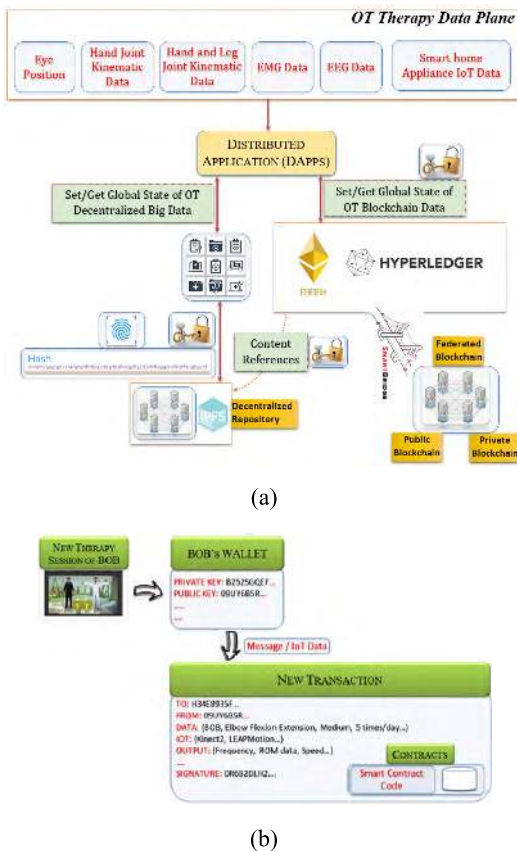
OT Therapy Data Plane

Eye Position

Hand Joint Kinematic Data

Hand and Leg Joint Kinematic Data

EMG Data

EEG Data

Smart home Appliance IoT Data

DISTRIBUTED APPLICATION (DAPPS)

Set/Get Global State of OT Decentralized Big Data

Set/Get Global State of OT Blockchain Data

HYPERLEDGER

ETHEREUM

Hash

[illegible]

Content References

Federated Blockchain

IPFS

Decentralized Repository

Public Blockchain

Private Blockchain

(a)

NEW THERAPY SESSION OF BOB

BOB's WALLET

PRIVATE KEY: B25Z50QEF...
PUBLIC KEY: 09UY6B5R...
...
...

Message / IoT Data

NEW TRANSACTION

TO: H34E8935F...
FROM: 09UY605R...
DATA: (BOB, Elbow Flexion Extension, Medium, 5 times/day...)
IOT: (Kinect2, LEAPMotion...)
OUTPUT: (Frequency, ROM data, Speed...)
...
SIGNATURE: 0R682DLH2...

CONTRACTS

Smart Contract Code

(b)